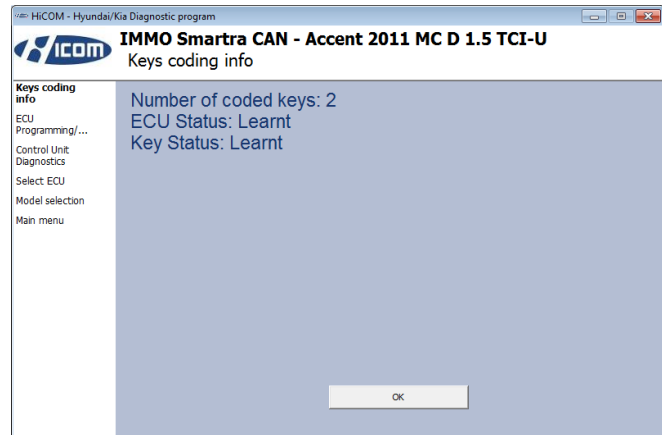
HiCOM - Hyundai/Kia Diagnostic program

HICOM

IMMO Smartra CAN - Accent 2011 MC D 1.5 TCI-U
Keys coding info

Keys coding info
ECU Programming/...
Control Unit Diagnostics
Select ECU
Model selection
Main menu

Number of coded keys: 2
ECU Status: Learnt
Key Status: Learnt

OK